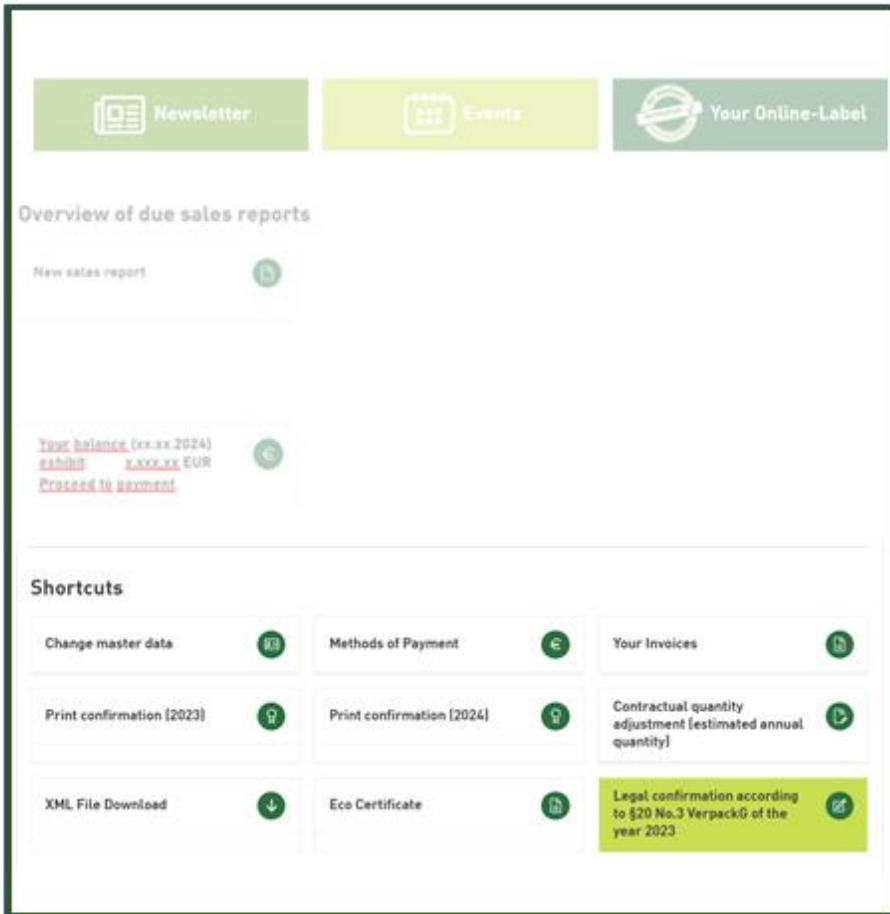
Newsletter

Events

Your Online-Label

Overview of due sales reports

New sales report

Your balance (xx.xx.2024) exhibit: x.xxx,xx EUR
Proceed to payment

Shortcuts

Change master data

Methods of Payment

Your Invoices

Print confirmation (2023)

Print confirmation (2024)

Contractual quantity adjustment (estimated annual quantity)

XML File Download

Eco Certificate

Legal confirmation according to §20 No.3 VerpackG of the year 2023